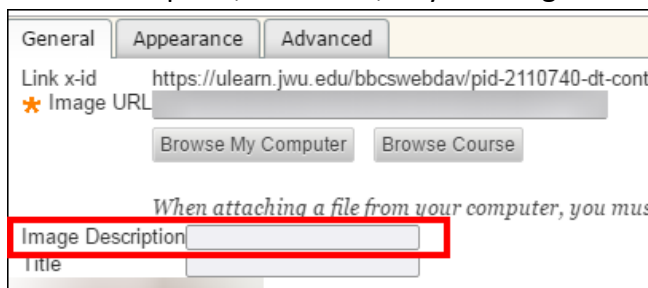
General Appearance Advanced

Link x-id https://ulearn.jwu.edu/bbcswebdav/pid-2110740-dt-cont

* Image URL

Browse My Computer Browse Course

When attaching a file from your computer, you mus

Image Description

Title